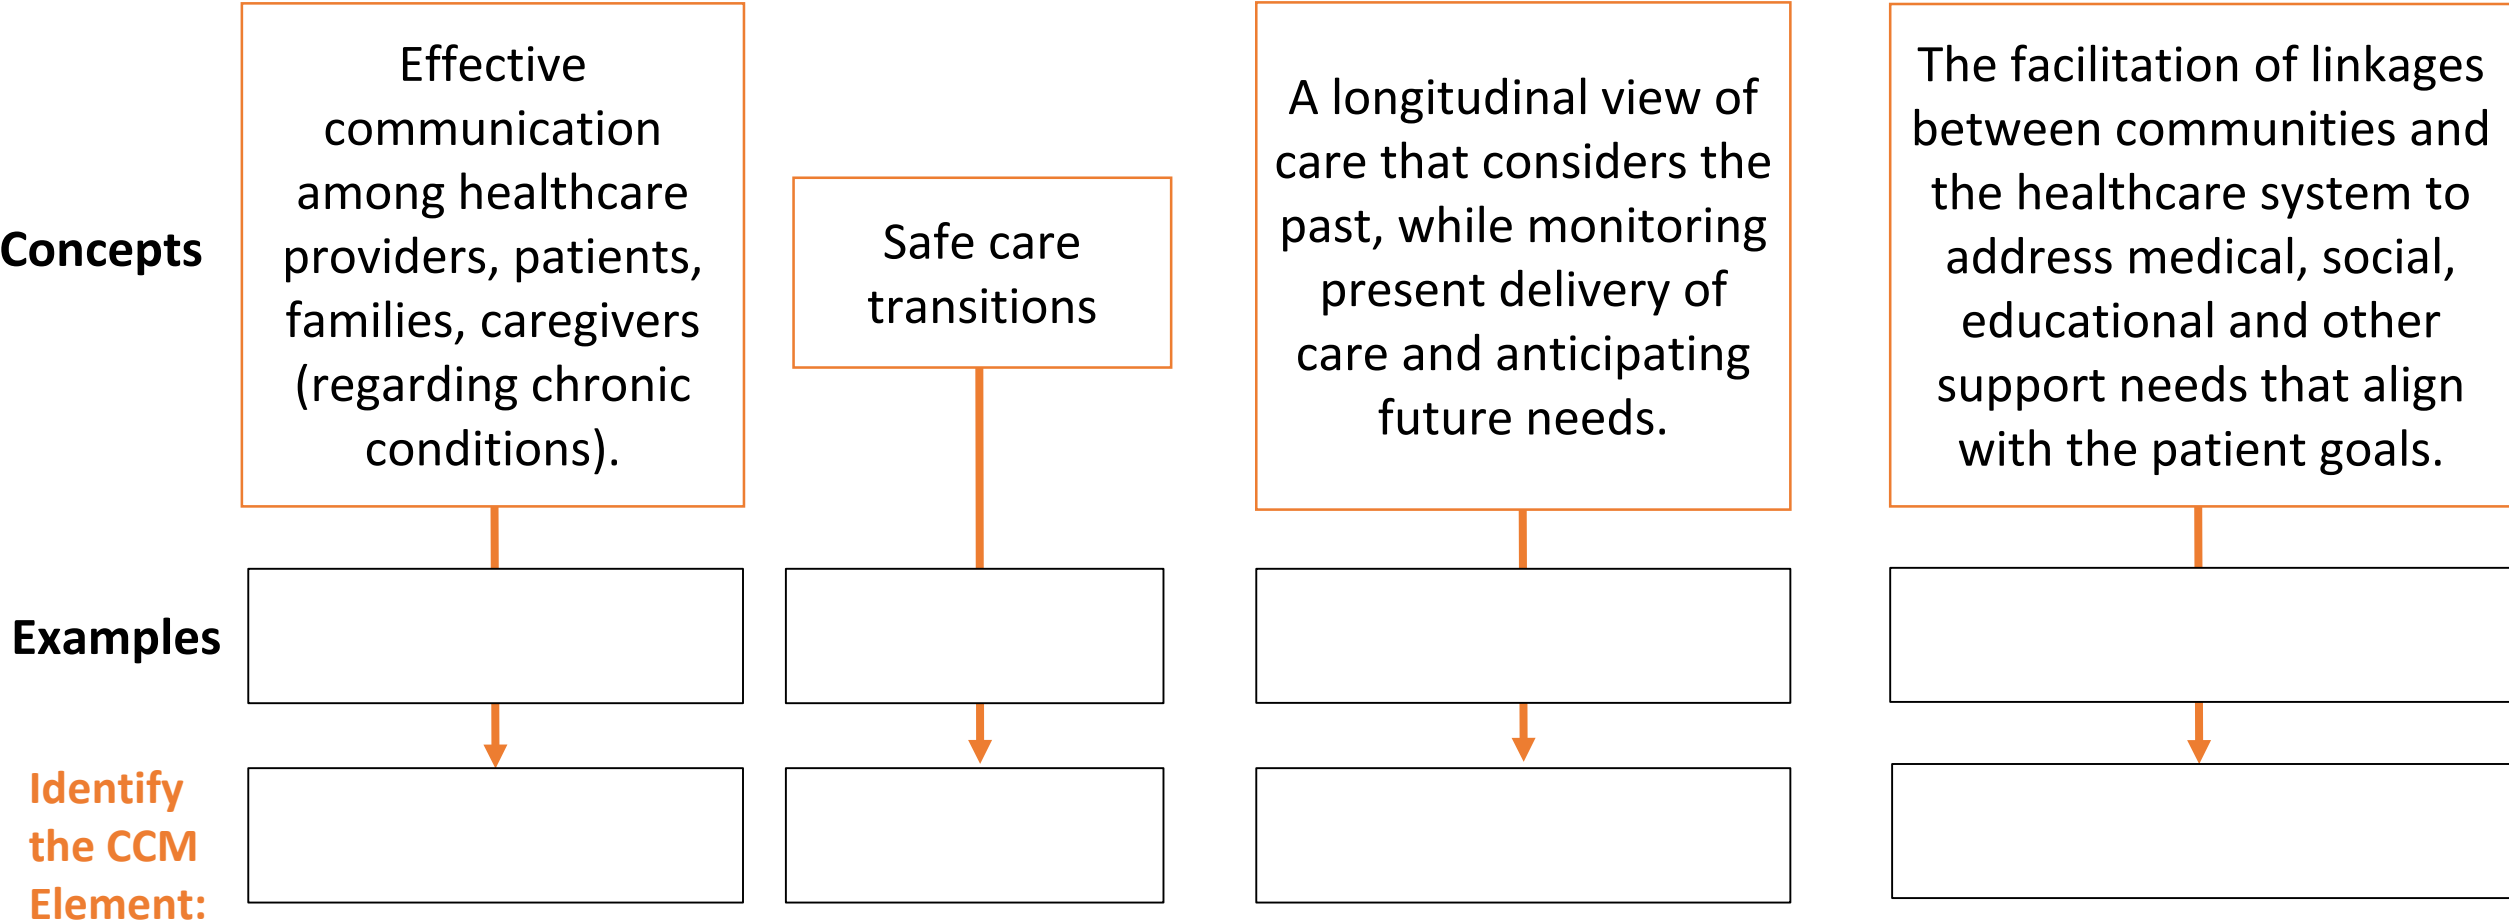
Concepts

Effective communication among healthcare providers, patients, families, caregivers (regarding chronic conditions).

Safe care transitions

A longitudinal view of care that considers the past, while monitoring present delivery of care and anticipating future needs.

The facilitation of linkages between communities and the healthcare system to address medical, social, educational and other support needs that align with the patient goals.

Examples

Identify the CCM Element: